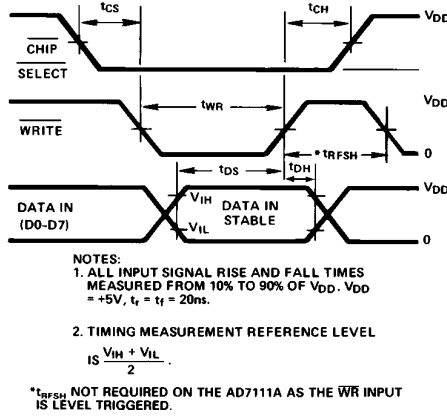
$t_{CS}$

$t_{CH}$

$V_{DD}$

$\overline{CHIP}$ $\overline{SELECT}$

$t_{WR}$

$V_{DD}$

$\overline{WRITE}$

$*t_{RFSH}$

0

$t_{DS}$

$t_{DH}$

$V_{DD}$

DATA IN (D0-D7)

$V_{IH}$

$V_{IL}$

DATA IN STABLE

0

NOTES:
1. ALL INPUT SIGNAL RISE AND FALL TIMES MEASURED FROM 10% TO 90% OF $V_{DD}$. $V_{DD}$ = +5V, $t_r = t_f$ = 20ns.

2. TIMING MEASUREMENT REFERENCE LEVEL IS $\frac{V_{IH} + V_{IL}}{2}$.

$*t_{RFSH}$ NOT REQUIRED ON THE AD7111A AS THE $\overline{WR}$ INPUT IS LEVEL TRIGGERED.